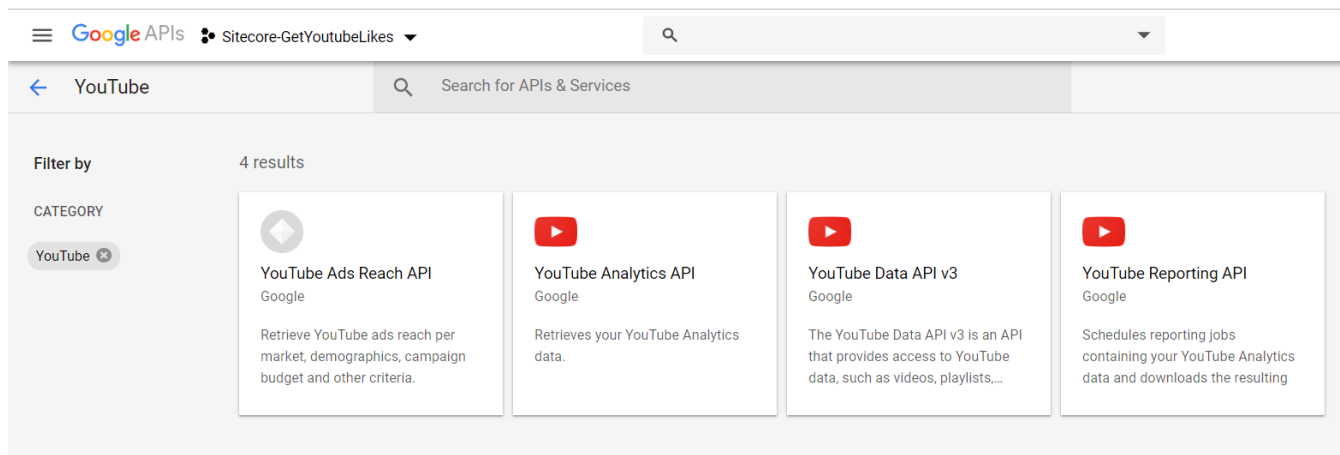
Google APIs Sitecore-GetYoutubeLikes

YouTube

Search for APIs & Services

Filter by

CATEGORY

YouTube

4 results

YouTube Ads Reach API
Google
Retrieve YouTube ads reach per market, demographics, campaign budget and other criteria.

YouTube Analytics API
Google
Retrieves your YouTube Analytics data.

YouTube Data API v3
Google
The YouTube Data API v3 is an API that provides access to YouTube data, such as videos, playlists,...

YouTube Reporting API
Google
Schedules reporting jobs containing your YouTube Analytics data and downloads the resulting